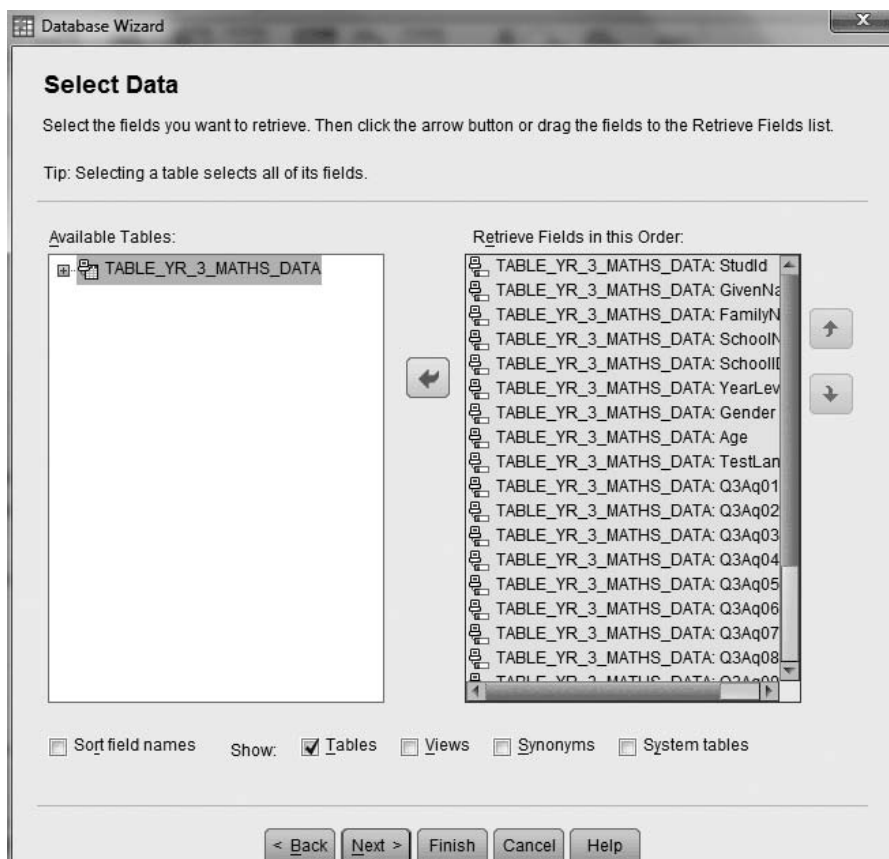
Database Wizard

Select Data

Select the fields you want to retrieve. Then click the arrow button or drag the fields to the Retrieve Fields list.

Tip: Selecting a table selects all of its fields.

Available Tables:

TABLE_YR_3_MATHS_DATA

Retrieve Fields in this Order:

TABLE_YR_3_MATHS_DATA: StudId
TABLE_YR_3_MATHS_DATA: GivenNa
TABLE_YR_3_MATHS_DATA: FamilyN
TABLE_YR_3_MATHS_DATA: SchoolN
TABLE_YR_3_MATHS_DATA: SchoolI
TABLE_YR_3_MATHS_DATA: YearLev
TABLE_YR_3_MATHS_DATA: Gender
TABLE_YR_3_MATHS_DATA: Age
TABLE_YR_3_MATHS_DATA: TestLan
TABLE_YR_3_MATHS_DATA: Q3Aq01
TABLE_YR_3_MATHS_DATA: Q3Aq02
TABLE_YR_3_MATHS_DATA: Q3Aq03
TABLE_YR_3_MATHS_DATA: Q3Aq04
TABLE_YR_3_MATHS_DATA: Q3Aq05
TABLE_YR_3_MATHS_DATA: Q3Aq06
TABLE_YR_3_MATHS_DATA: Q3Aq07
TABLE_YR_3_MATHS_DATA: Q3Aq08
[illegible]

Sort field names Show: Tables Views Synonyms System tables

< Back Next > Finish Cancel Help